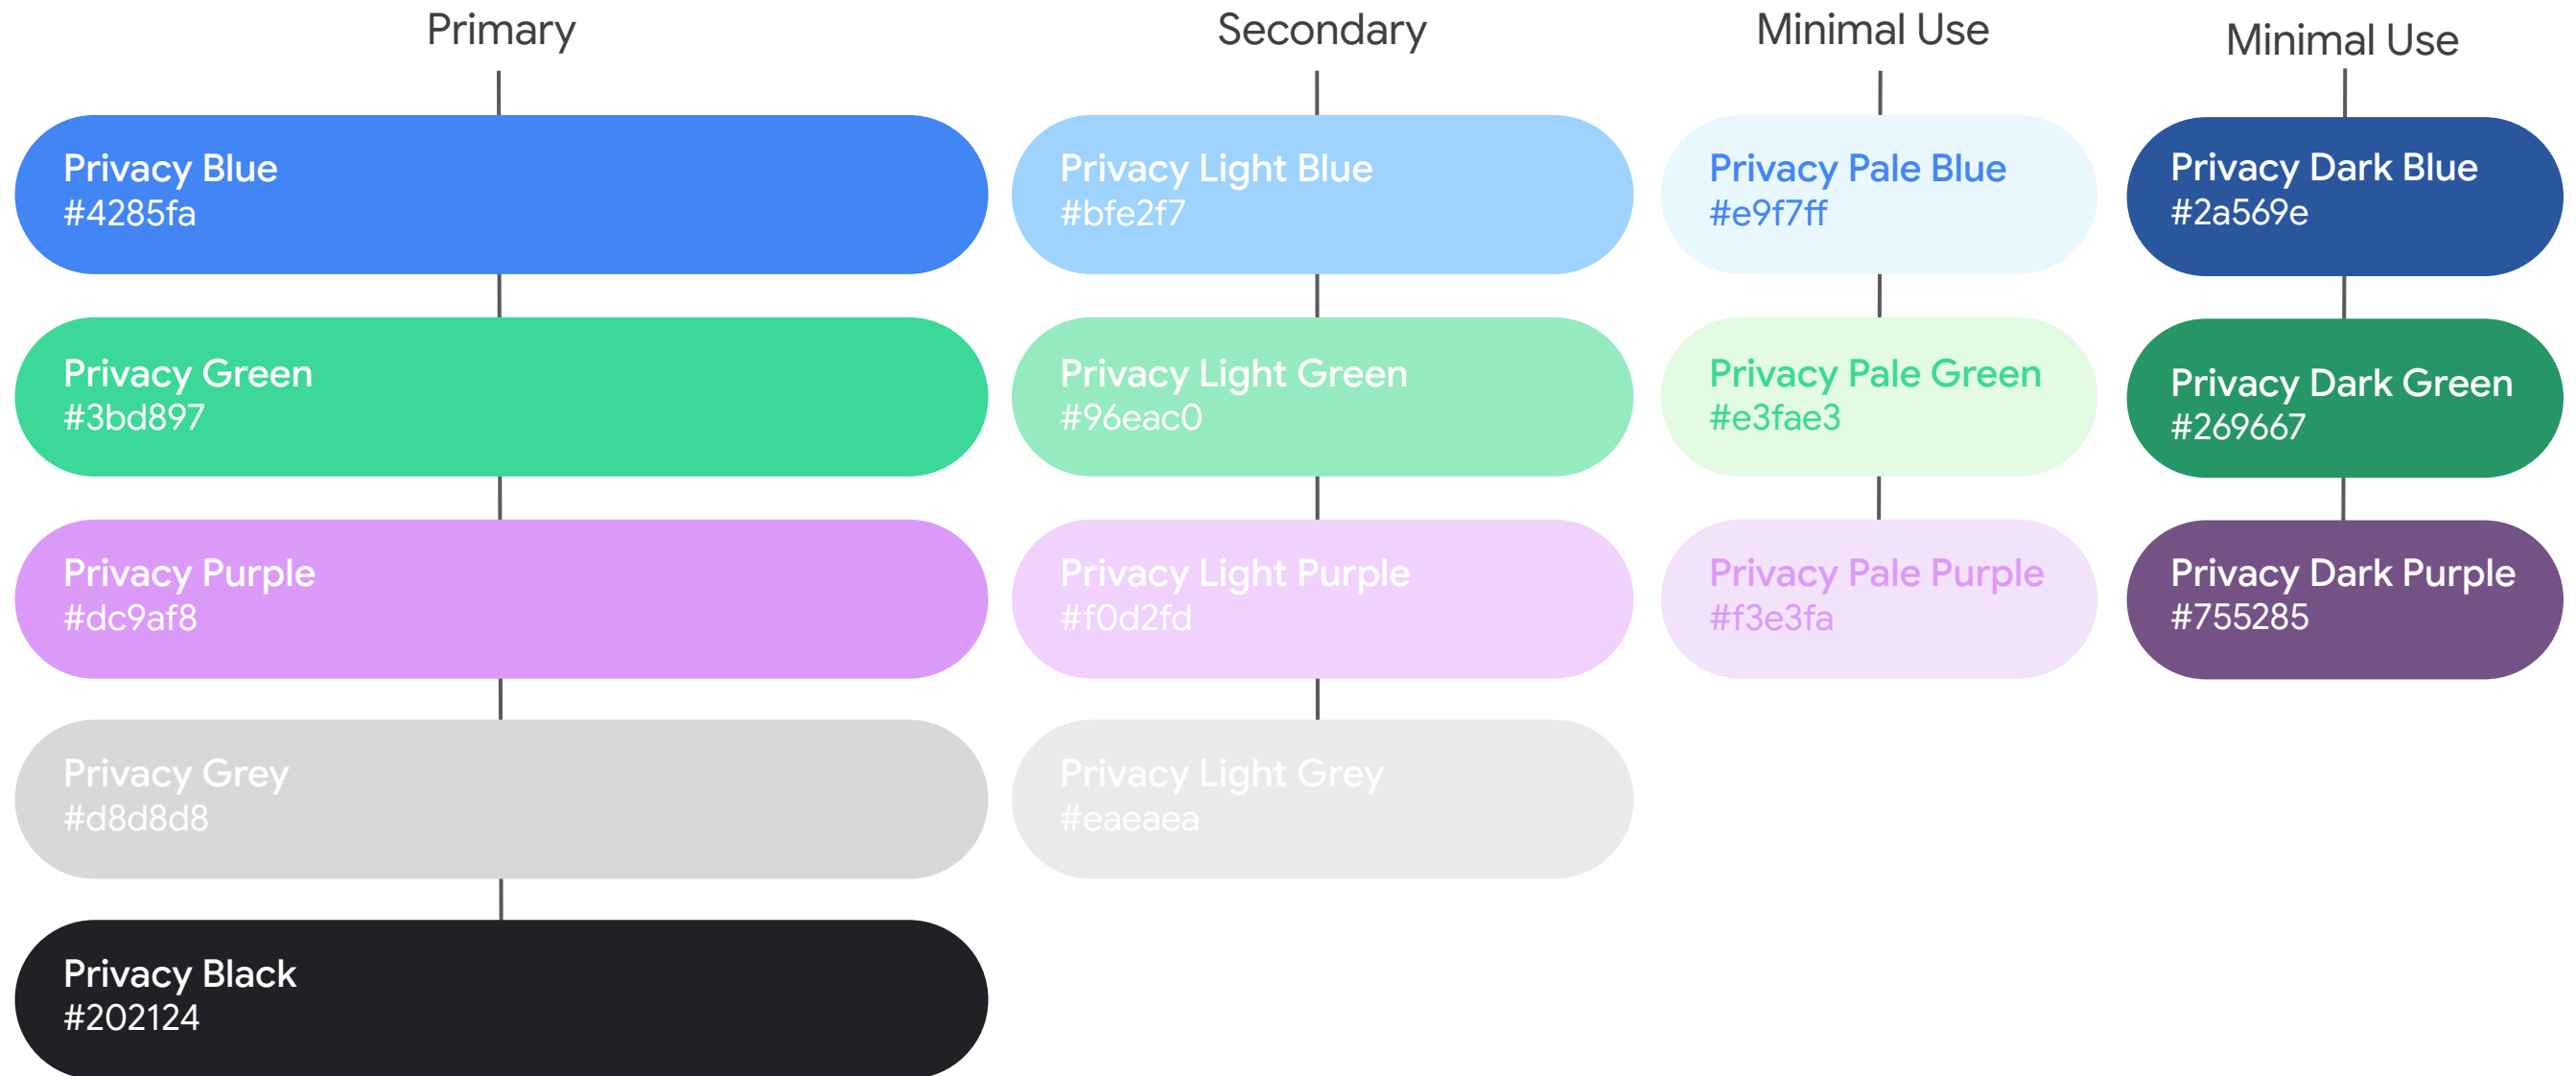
Primary

Privacy Blue
#4285fa

Privacy Green
#3bd897

Privacy Purple
#dc9af8

Privacy Grey
#d8d8d8

Privacy Black
#202124

Secondary

Privacy Light Blue
#bfe2f7

Privacy Light Green
#96eac0

Privacy Light Purple
#f0d2fd

Privacy Light Grey
#eaeaea

Minimal Use

Privacy Pale Blue
#e9f7ff

Privacy Pale Green
#e3fae3

Privacy Pale Purple
#f3e3fa

Minimal Use

Privacy Dark Blue
#2a569e

Privacy Dark Green
#269667

Privacy Dark Purple
#755285